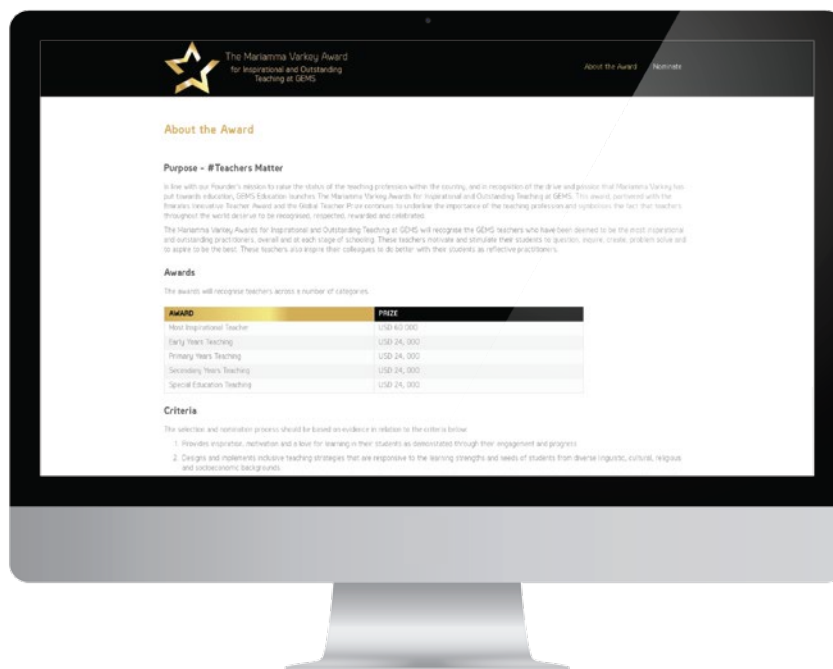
The Mariamma Varkey Award
for Inspirational and Outstanding Teaching at GEMS

About the Award Nominate

About the Award

Purpose - #Teachers Matter

In line with our Founder's mission to raise the status of the teaching profession within the country, and in recognition of the drive and passion that Mariamma Varkey has put towards education, GEMS Education launches The Mariamma Varkey Awards for Inspirational and Outstanding Teaching at GEMS. This award, partnered with the Emirates Innovative Teacher Award and the Global Teacher Prize continues to underline the importance of the teaching profession and symbolises the fact that teachers throughout the world deserve to be recognised, respected, rewarded and celebrated.

The Mariamma Varkey Awards for Inspirational and Outstanding Teaching at GEMS will recognise the GEMS teachers who have been deemed to be the most inspirational and outstanding practitioners, overall and at each stage of schooling. These teachers motivate and stimulate their students to question, inquire, create, problem solve and to aspire to be the best. These teachers also inspire their colleagues to do better with their students as reflective practitioners.

Awards

The awards will recognise teachers across a number of categories.

| AWARD | PRIZE |
|---|---|
| Most Inspirational Teacher | USD 60 000 |
| Early Years Teaching | USD 24, 000 |
| Primary Years Teaching | USD 24, 000 |
| Secondary Years Teaching | USD 24, 000 |
| Special Education Teaching | USD 24, 000 |

Criteria

The selection and nomination process should be based on evidence in relation to the criteria below

1. Provides inspiration, motivation and a love for learning in their students as demonstrated through their engagement and progress
2. Designs and implements inclusive teaching strategies that are responsive to the learning strengths and needs of students from diverse linguistic, cultural, religious and socioeconomic backgrounds